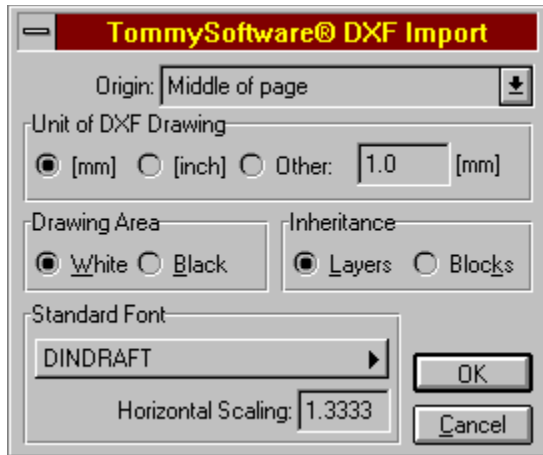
TommySoftware® DXF Import

Origin: Middle of page

Unit of DXF Drawing

[mm] [inch] Other: 1.0 [mm]

Drawing Area

White Black

Inheritance

Layers Blocks

Standard Font

DINDRAFT

Horizontal Scaling: 1.3333

OK

Cancel